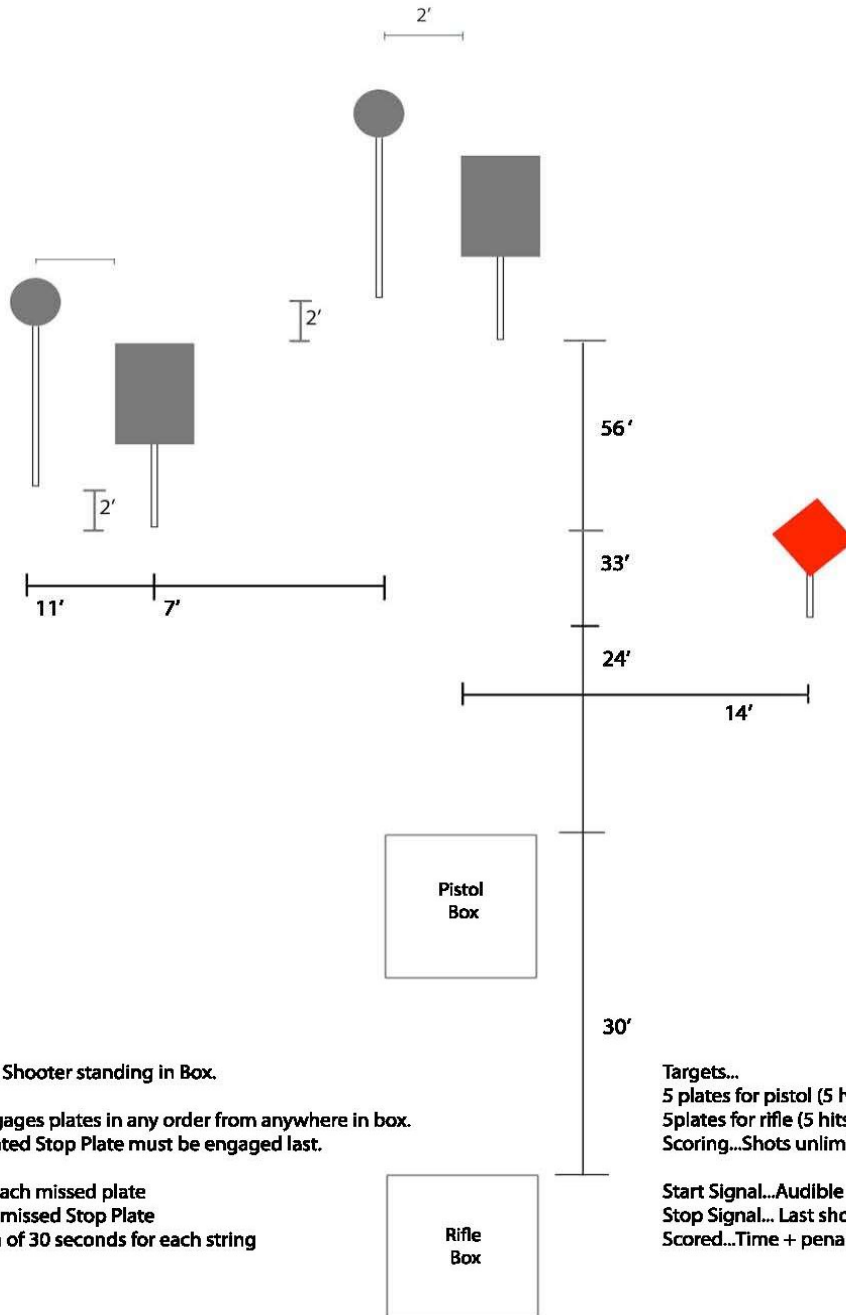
2'

2'

2'

56'

33'

11'

7'

24'

14'

Pistol Box

30'

Shooter standing in Box.

gages plates in any order from anywhere in box.
ted Stop Plate must be engaged last.

ach missed plate
missed Stop Plate
of 30 seconds for each string

Rifle Box

Targets...
5 plates for pistol (5 h
5plates for rifle (5 hit
Scoring...Shots unlim

Start Signal...Audible
Stop Signal... Last sho
Scored...Time + pena